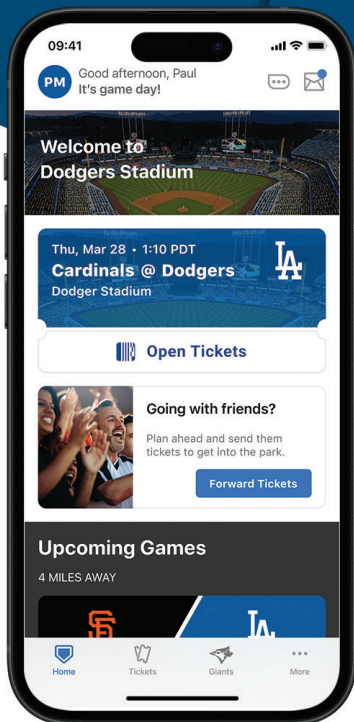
09:41

PM Good afternoon, Paul
It's game day!

Welcome to Dodgers Stadium

Thu, Mar 28 • 1:10 PDT
Cardinals @ Dodgers
Dodger Stadium

LA

Open Tickets

Going with friends?
Plan ahead and send them tickets to get into the park.

Forward Tickets

Upcoming Games
4 MILES AWAY

SF

LA

Home
Tickets
Giants
More